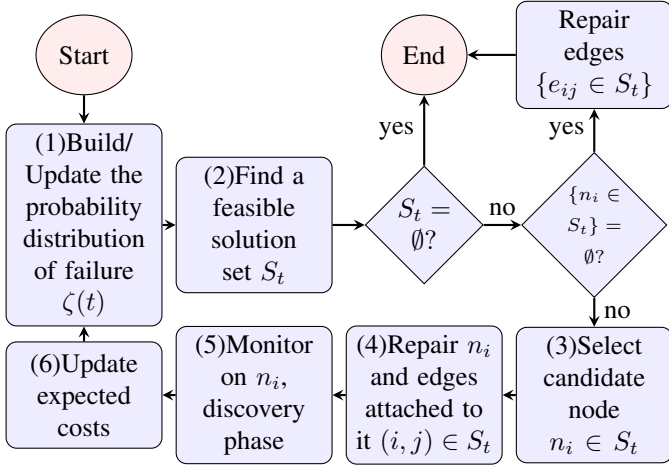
Start

(1)Build/ Update the probability distribution of failure $\zeta(t)$

(2)Find a feasible solution set $S_t$

$S_t = \emptyset$?

yes

End

no

$\{n_i \in S_t\} = \emptyset$?

yes

Repair edges $\{e_{ij} \in S_t\}$

no

(3)Select candidate node $n_i \in S_t$

(4)Repair $n_i$ and edges attached to it $(i, j) \in S_t$

(5)Monitor on $n_i$, discovery phase

(6)Update expected costs